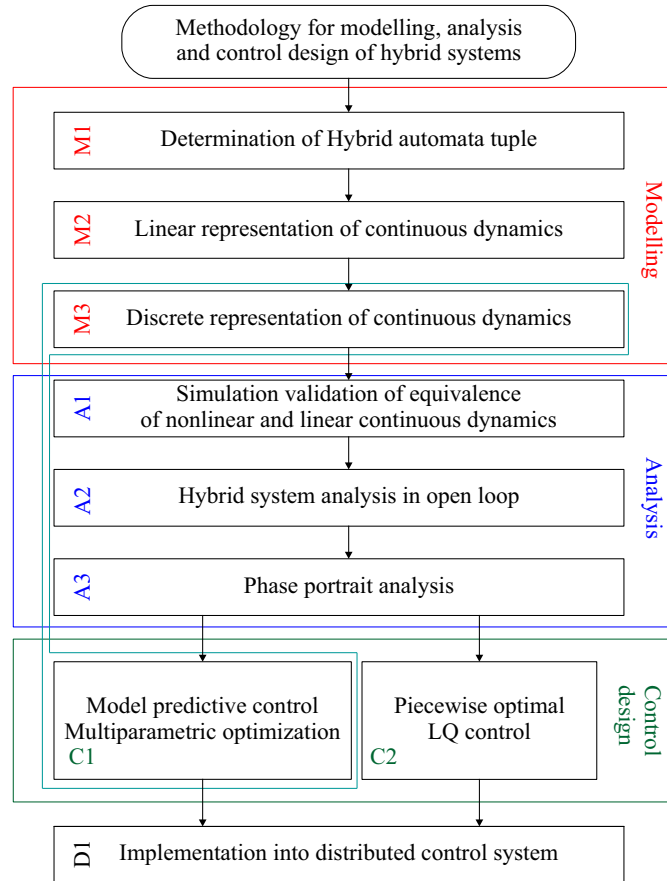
Methodology for modelling, analysis and control design of hybrid systems

M1 Determination of Hybrid automata tuple

M2 Linear representation of continuous dynamics

M3 Discrete representation of continuous dynamics

Modelling

A1 Simulation validation of equivalence of nonlinear and linear continuous dynamics

A2 Hybrid system analysis in open loop

A3 Phase portrait analysis

Analysis

Model predictive control Multiparametric optimization
C1

Piecewise optimal LQ control
C2

Control design

D1 Implementation into distributed control system